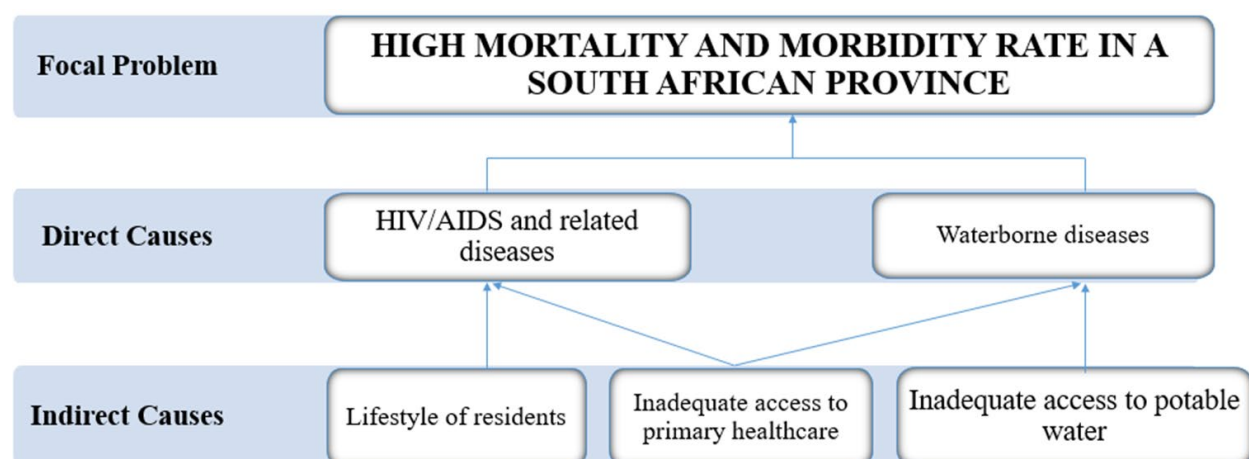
Focal Problem

HIGH MORTALITY AND MORBIDITY RATE IN A SOUTH AFRICAN PROVINCE

Direct Causes

HIV/AIDS and related diseases

Waterborne diseases

Indirect Causes

Lifestyle of residents

Inadequate access to primary healthcare

Inadequate access to potable water